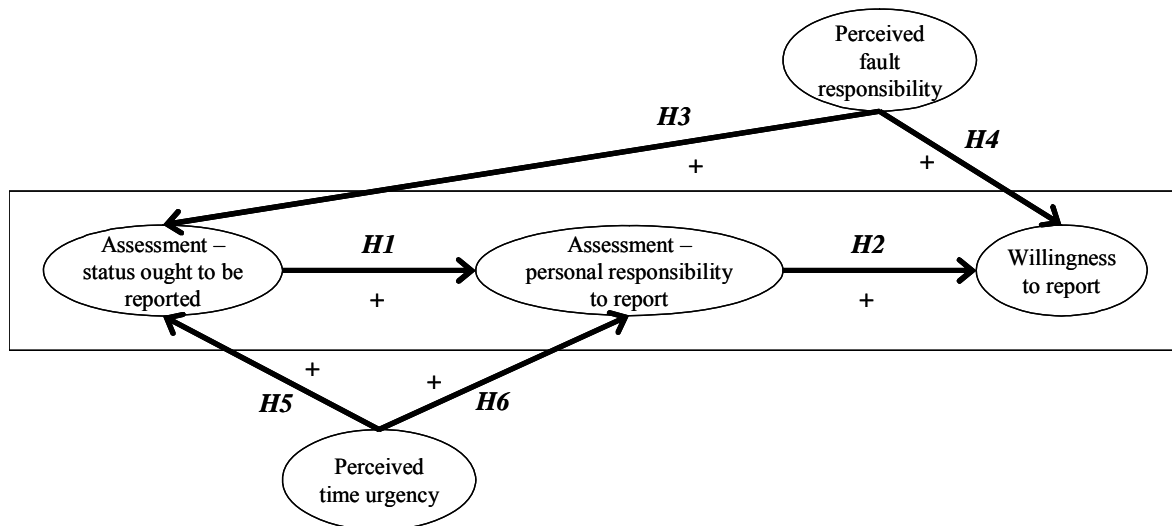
Perceived fault responsibility

H3

+

H4

+

Assessment – status ought to be reported

H1

+

Assessment – personal responsibility to report

H2

+

Willingness to report

+

H5

+

H6

Perceived time urgency